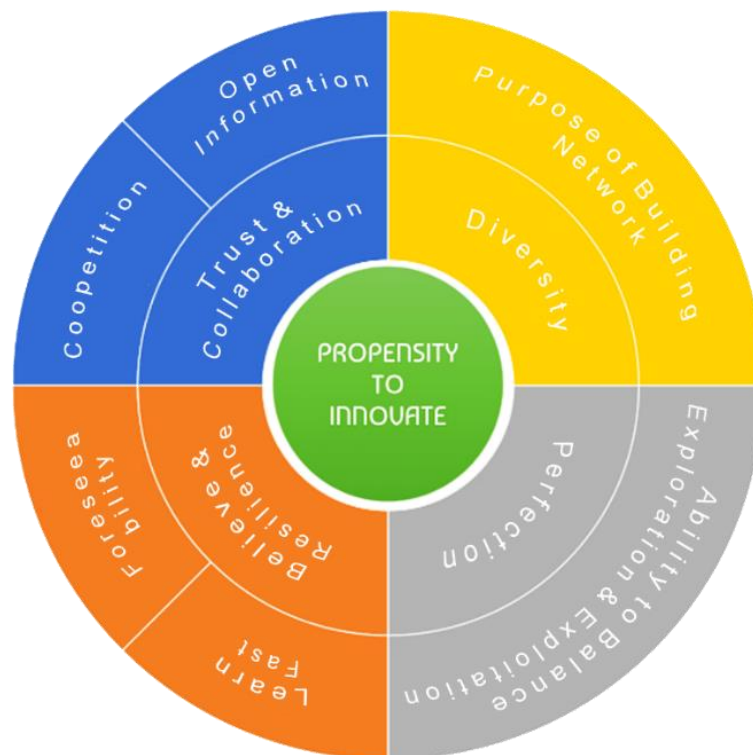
PROPENSITY TO INNOVATE

Trust & Collaboration

Open Information

Coopetition

Diversity

Purpose of Building Network

Perfection

Ability to Balance Exploration & Exploitation

Believe & Resilience

Foreseea bility

Learn Fast